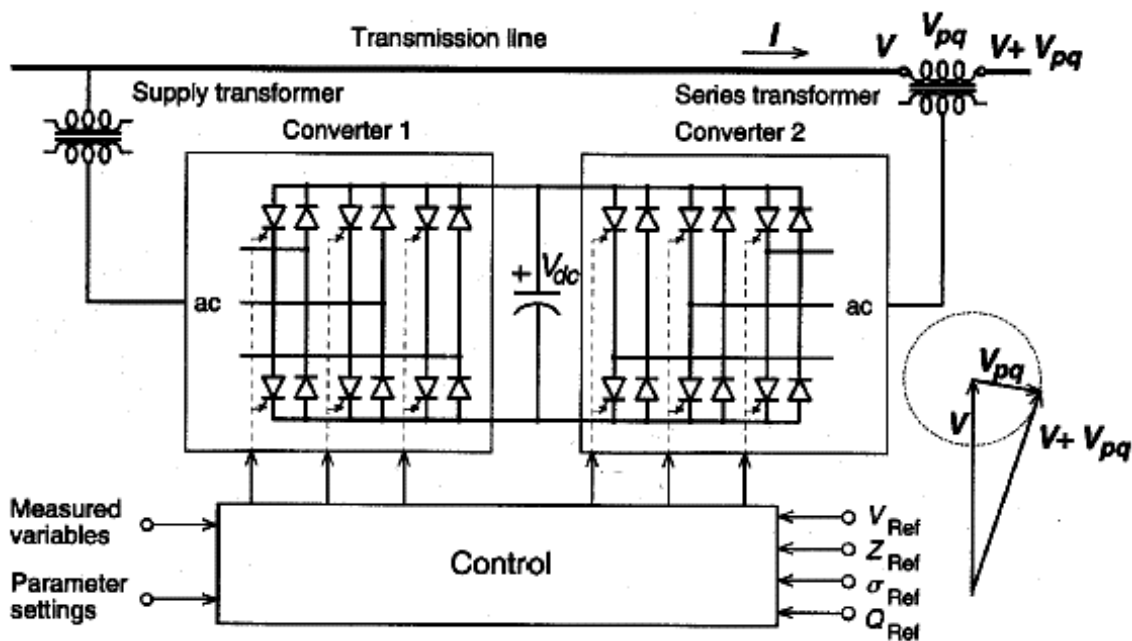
Transmission line

$I$

$V$

$V_{pq}$

$V+V_{pq}$

Supply transformer

Series transformer

Converter 1

Converter 2

$+$ $V_{dc}$

ac

ac

$V_{pq}$

$V$

$V+V_{pq}$

Measured variables

Parameter settings

Control

$V_{Ref}$

$Z_{Ref}$

$\sigma_{Ref}$

$Q_{Ref}$